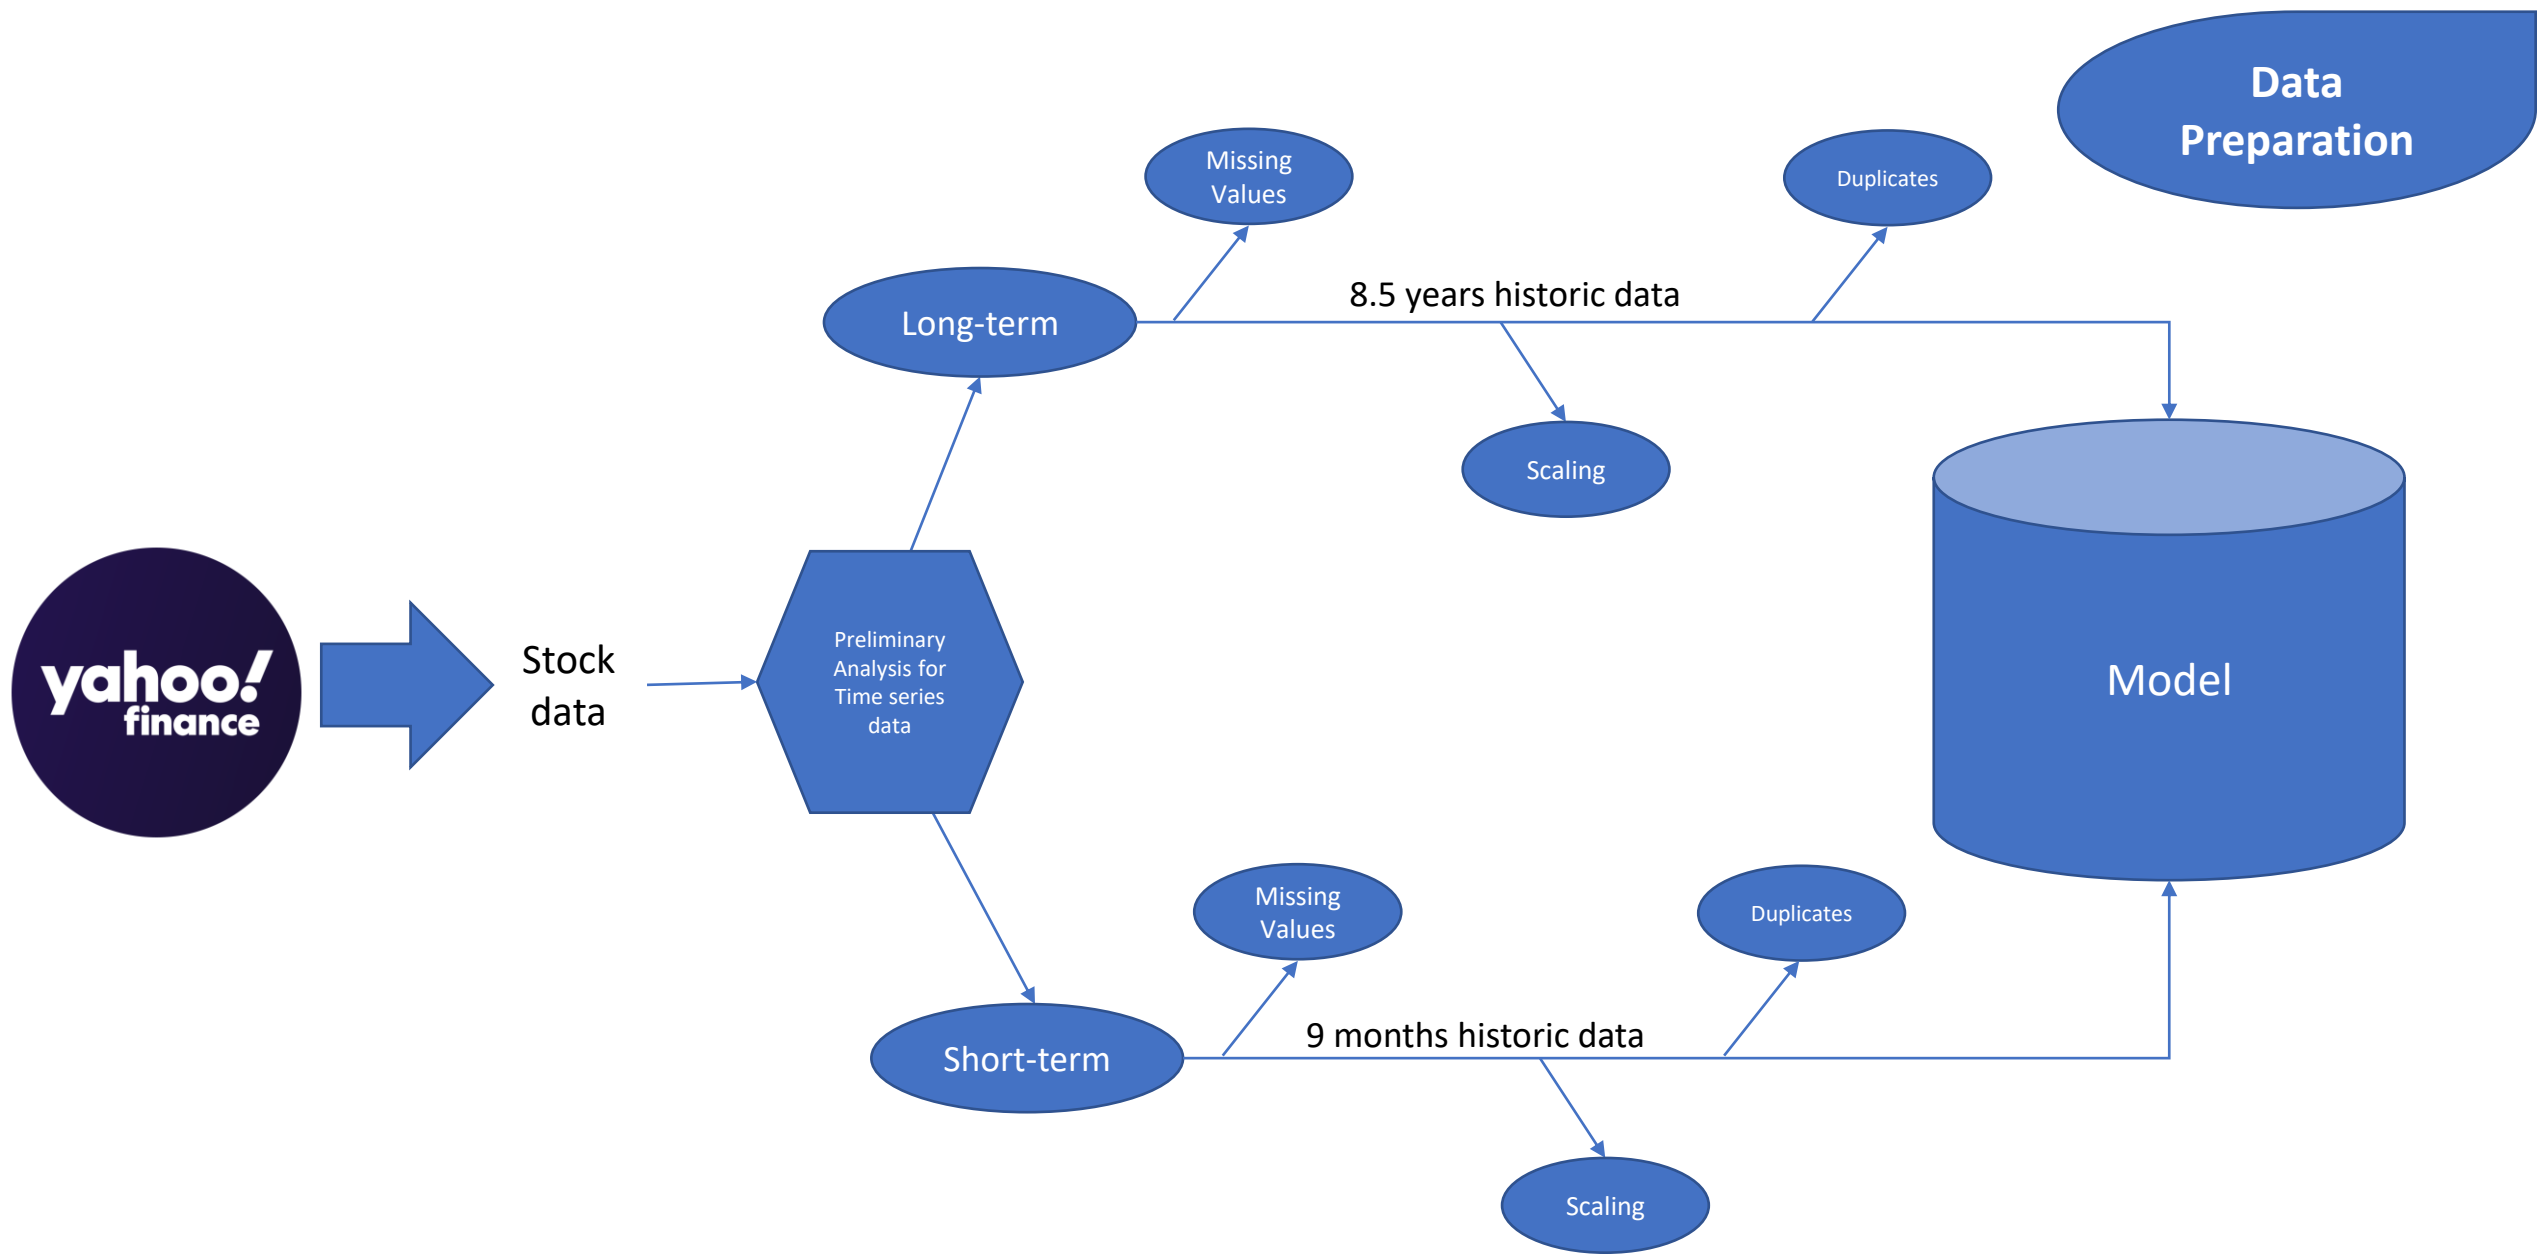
Data Preparation

Missing Values

Duplicates

Long-term

8.5 years historic data

Scaling

yahoo! finance

Stock data

Preliminary Analysis for Time series data

Model

Missing Values

Duplicates

Short-term

9 months historic data

Scaling